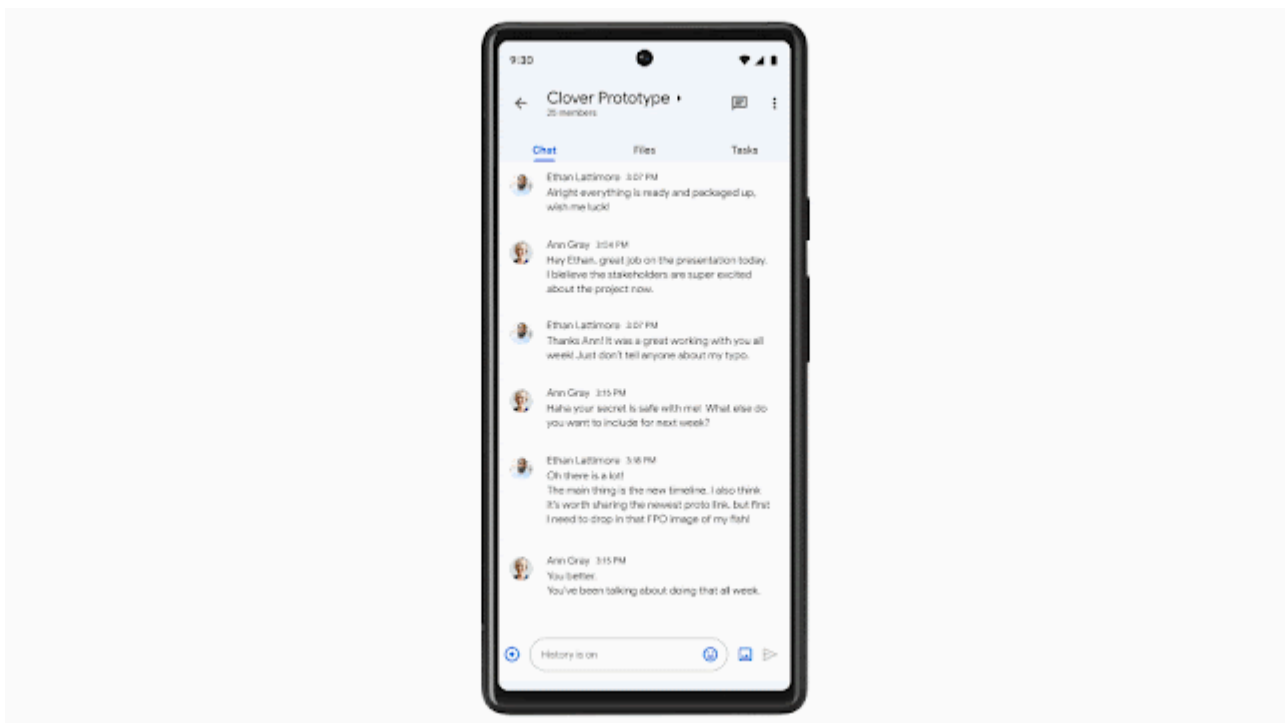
9:30

Clover Prototype
20 members

Chat
Files
Tasks

Ethan Lattimore 3:07 PM
Alright everything is ready and packaged up, wish me luck!

Ann Gray 3:04 PM
Hey Ethan, great job on the presentation today. I believe the stakeholders are super excited about the project now.

Ethan Lattimore 3:07 PM
Thanks Ann! It was a great working with you all week! Just don't tell anyone about my typo.

Ann Gray 3:15 PM
Haha your secret is safe with me! What else do you want to include for next week?

Ethan Lattimore 3:16 PM
Oh there is a lot!
The main thing is the new timeline. I also think it's worth sharing the newest proto link, but first I need to drop in that FPO image of my fish!

Ann Gray 3:15 PM
You better.
You've been talking about doing that all week.

History is on